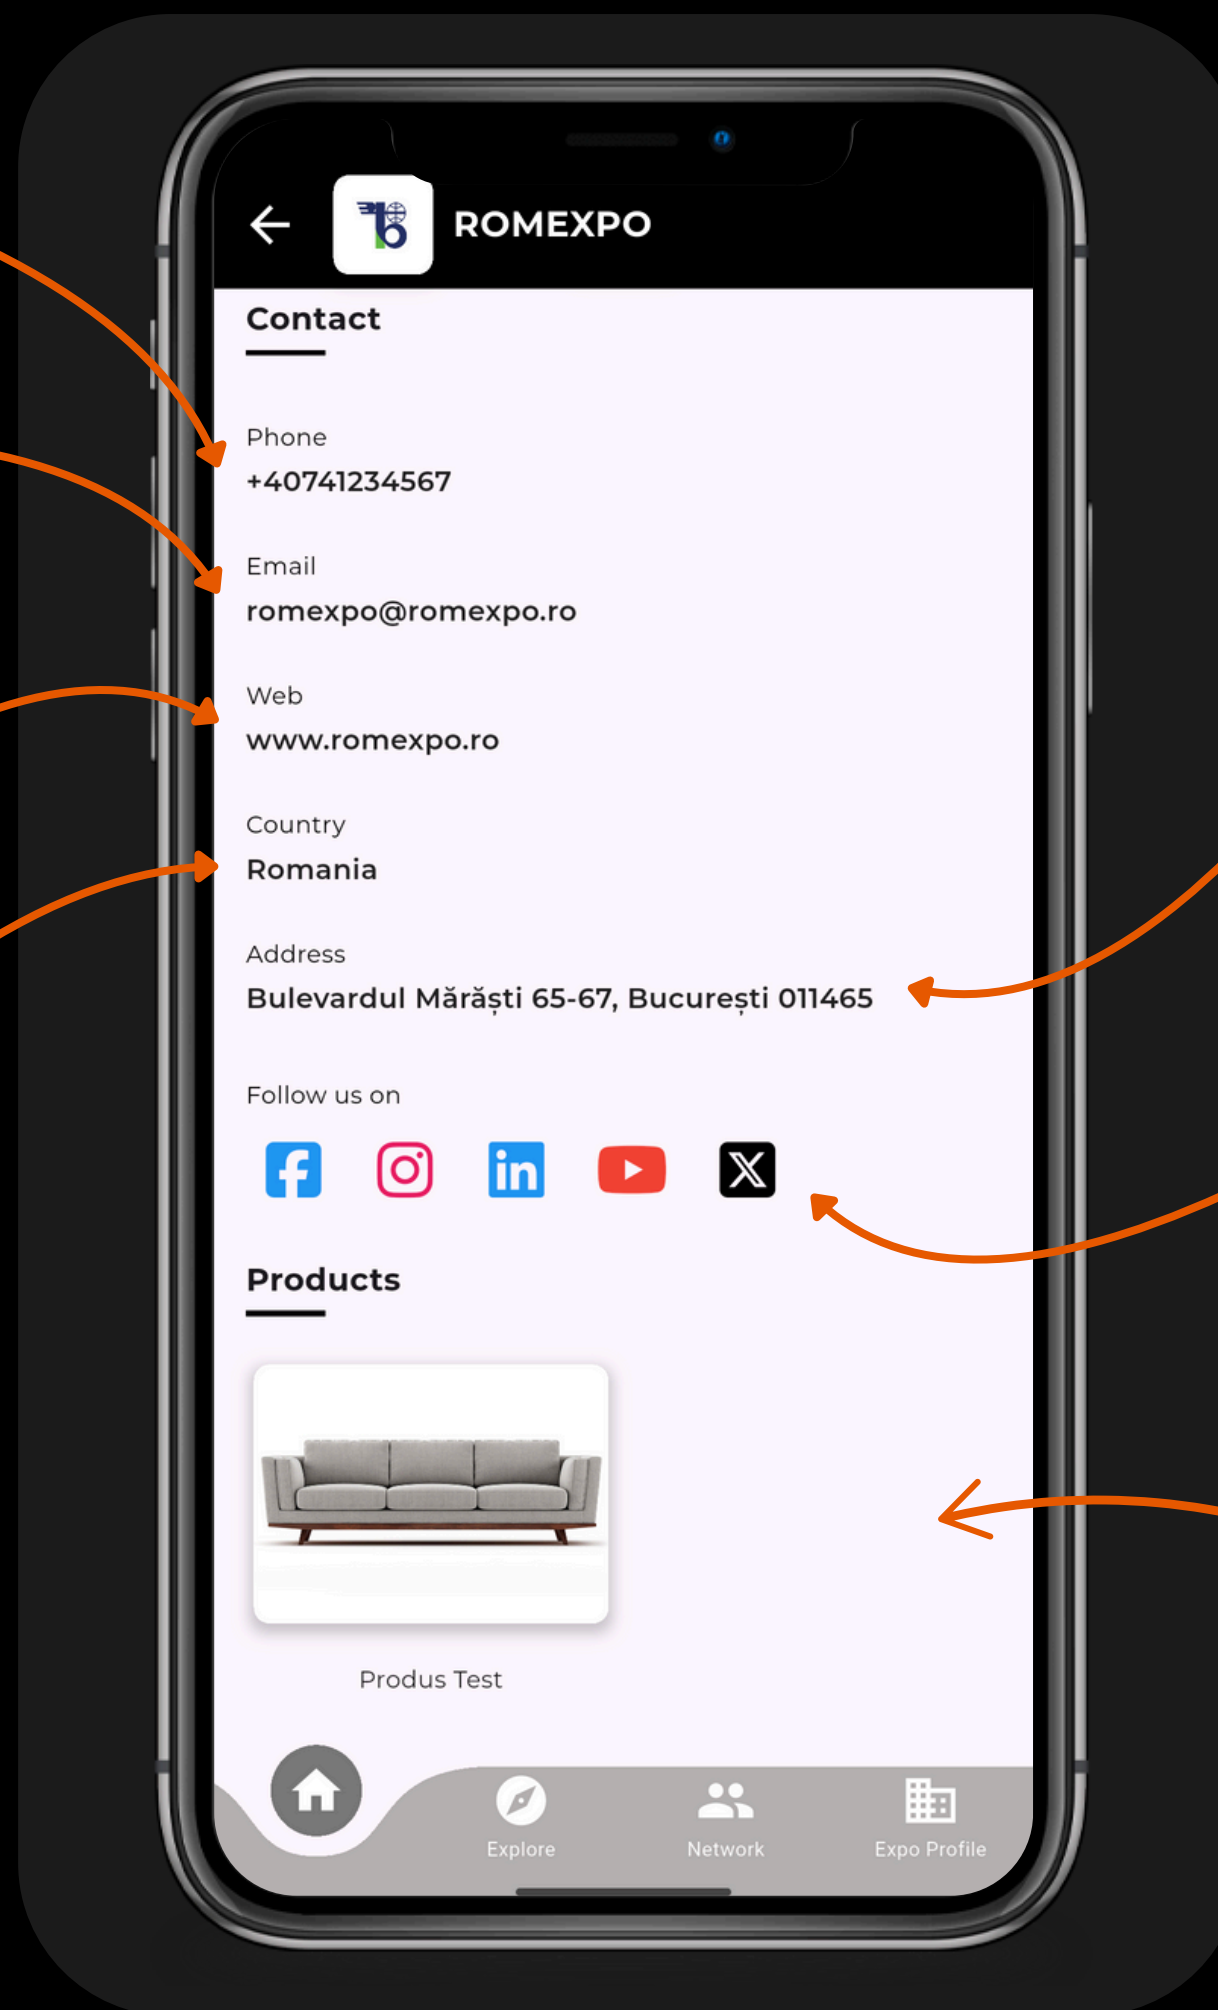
ROMEXPO

Contact

Phone
+40741234567

Email
romexpo@romexpo.ro

Web
www.romexpo.ro

Country
Romania

Address
Bulevardul Mărăști 65-67, București 011465

Follow us on

Products

Produs Test

Explore
Network
Expo Profile